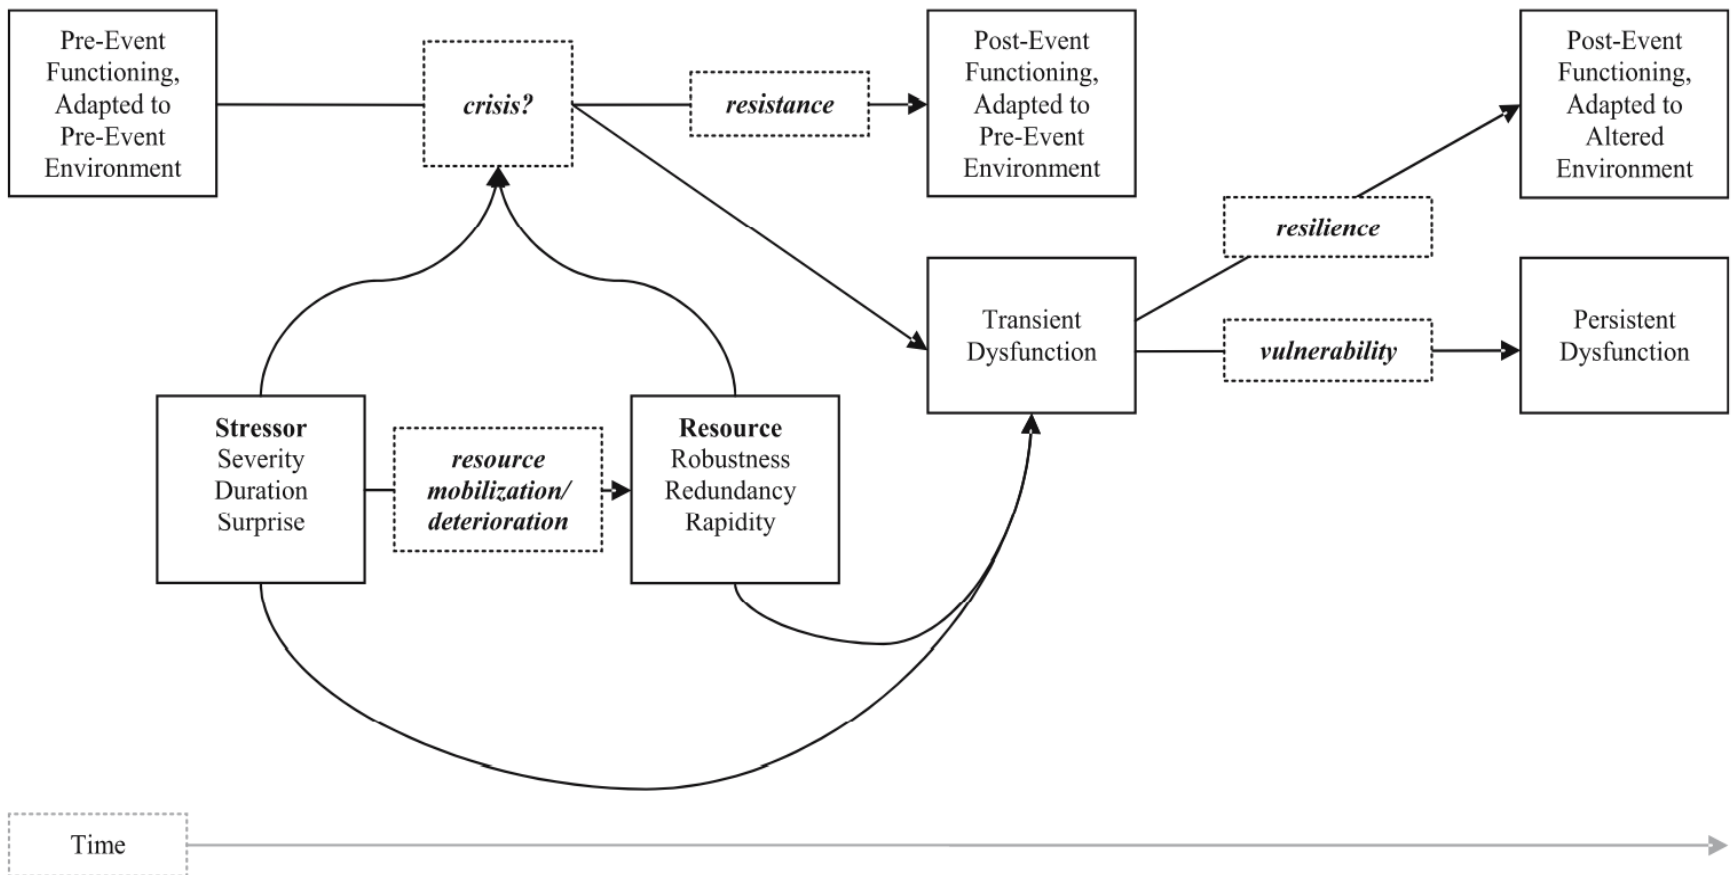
Pre-Event Functioning, Adapted to Pre-Event Environment

crisis?

resistance

Post-Event Functioning, Adapted to Pre-Event Environment

Post-Event Functioning, Adapted to Altered Environment

resilience

Transient Dysfunction

vulnerability

Persistent Dysfunction

Stressor
Severity
Duration
Surprise

resource mobilization/ deterioration

Resource
Robustness
Redundancy
Rapidity

Time